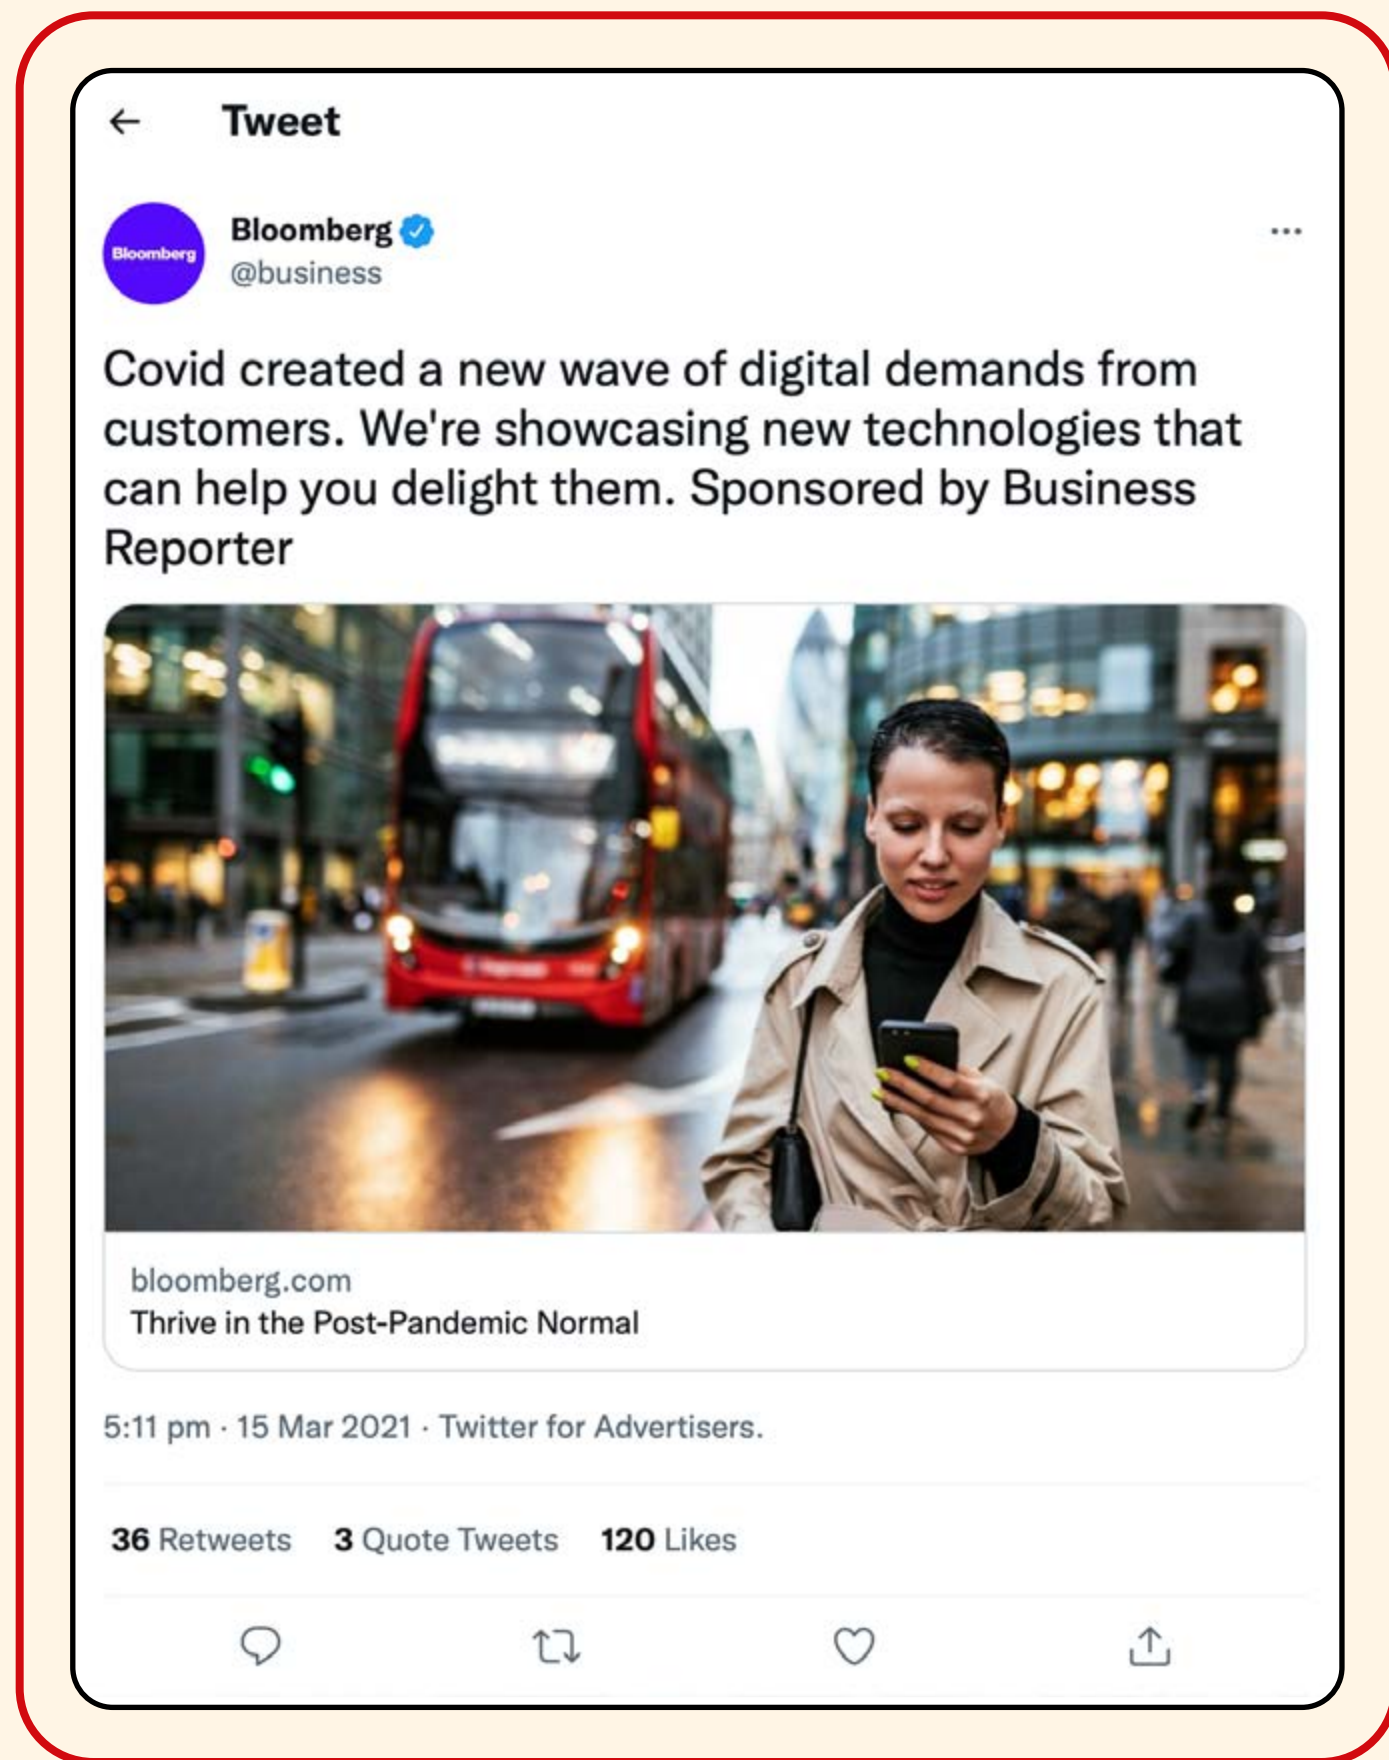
Tweet

Bloomberg
Bloomberg
@business

Covid created a new wave of digital demands from customers. We're showcasing new technologies that can help you delight them. Sponsored by Business Reporter

bloomberg.com
Thrive in the Post-Pandemic Normal

5:11 pm · 15 Mar 2021 · Twitter for Advertisers.

36 Retweets 3 Quote Tweets 120 Likes